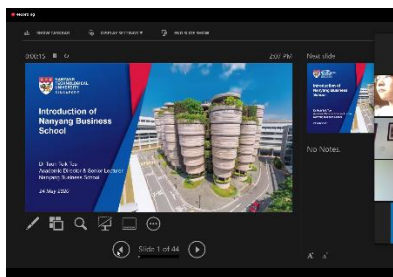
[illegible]

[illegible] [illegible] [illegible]

0:00:15 2:57 PM

NANYANG TECHNOLOGICAL UNIVERSITY SINGAPORE

Introduction of Nanyang Business School

Dr Teoh Teik Toe
Academic Director & Senior Lecturer
Nanyang Business School

24 May 2020

Slide 1 of 44

Next slide

Introduction of Nanyang Business School

No Notes.